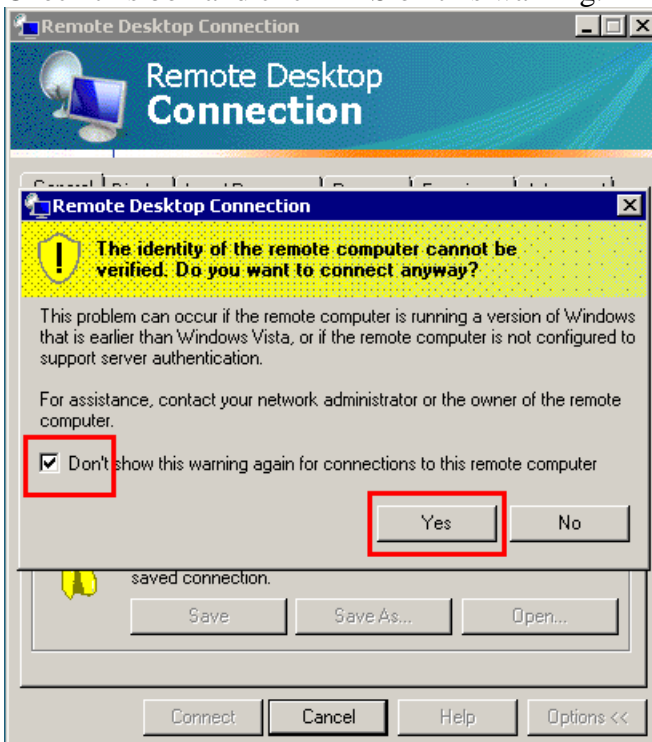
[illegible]

Remote Desktop Connection

Remote Desktop
Connection

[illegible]

Remote Desktop Connection

The identity of the remote computer cannot be verified. Do you want to connect anyway?

This problem can occur if the remote computer is running a version of Windows that is earlier than Windows Vista, or if the remote computer is not configured to support server authentication.

For assistance, contact your network administrator or the owner of the remote computer.

Don't show this warning again for connections to this remote computer

Yes No

saved connection.

Save Save As... Open...

Connect Cancel Help Options <<